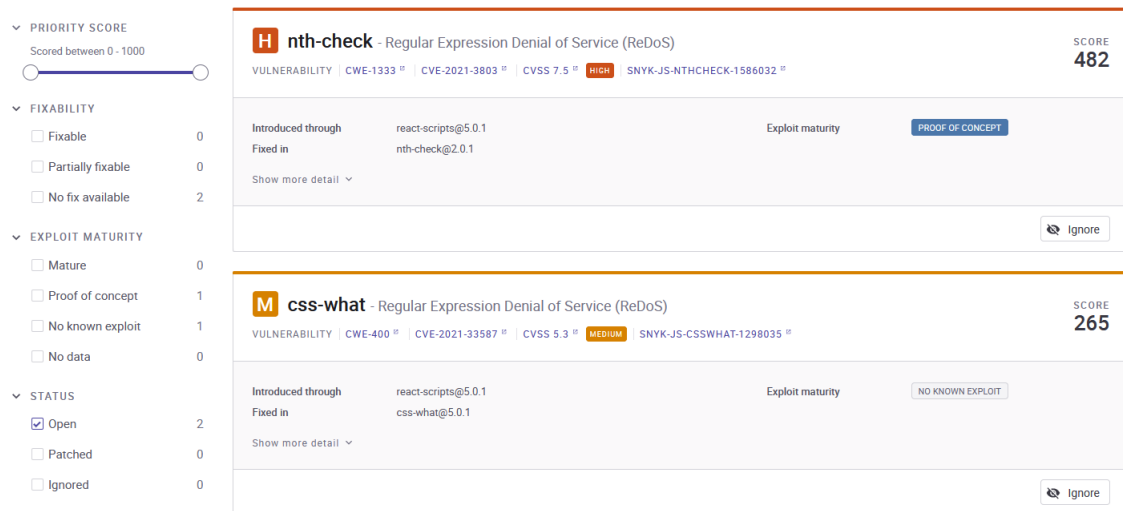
PRIORITY SCORE
Scored between 0 - 1000

FIXABILITY
Fixable 0
Partially fixable 0
No fix available 2

EXPLOIT MATURITY
Mature 0
Proof of concept 1
No known exploit 1
No data 0

STATUS
Open 2
Patched 0
Ignored 0

H nth-check - Regular Expression Denial of Service (ReDoS)
VULNERABILITY | CWE-1333 | CVE-2021-3803 | CVSS 7.5 HIGH | SNYK-JS-NTHCHECK-1586032
SCORE
482

Introduced through react-scripts@5.0.1
Fixed in nth-check@2.0.1
Exploit maturity PROOF OF CONCEPT
Show more detail

Ignore

M css-what - Regular Expression Denial of Service (ReDoS)
VULNERABILITY | CWE-400 | CVE-2021-33587 | CVSS 5.3 MEDIUM | SNYK-JS-CSSWHAT-1298035
SCORE
265

Introduced through react-scripts@5.0.1
Fixed in css-what@5.0.1
Exploit maturity NO KNOWN EXPLOIT
Show more detail

Ignore